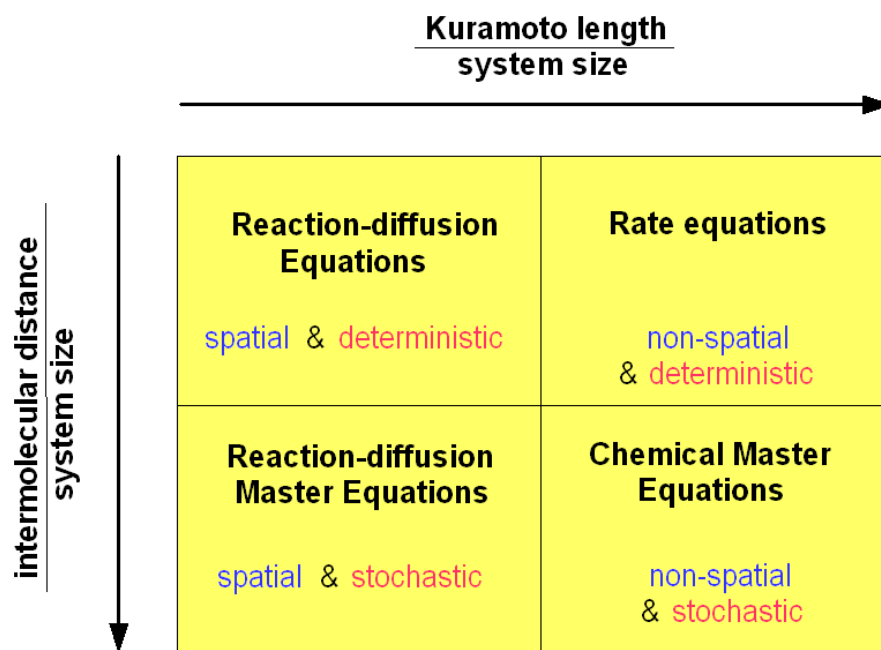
$\frac{\text{Kuramoto length}}{\text{system size}}$

$\frac{\text{intermolecular distance}}{\text{system size}}$

| Reaction-diffusion Equations<br>spatial & deterministic | Rate equations<br>non-spatial & deterministic |
|---|---|
| Reaction-diffusion Master Equations<br>spatial & stochastic | Chemical Master Equations<br>non-spatial & stochastic |